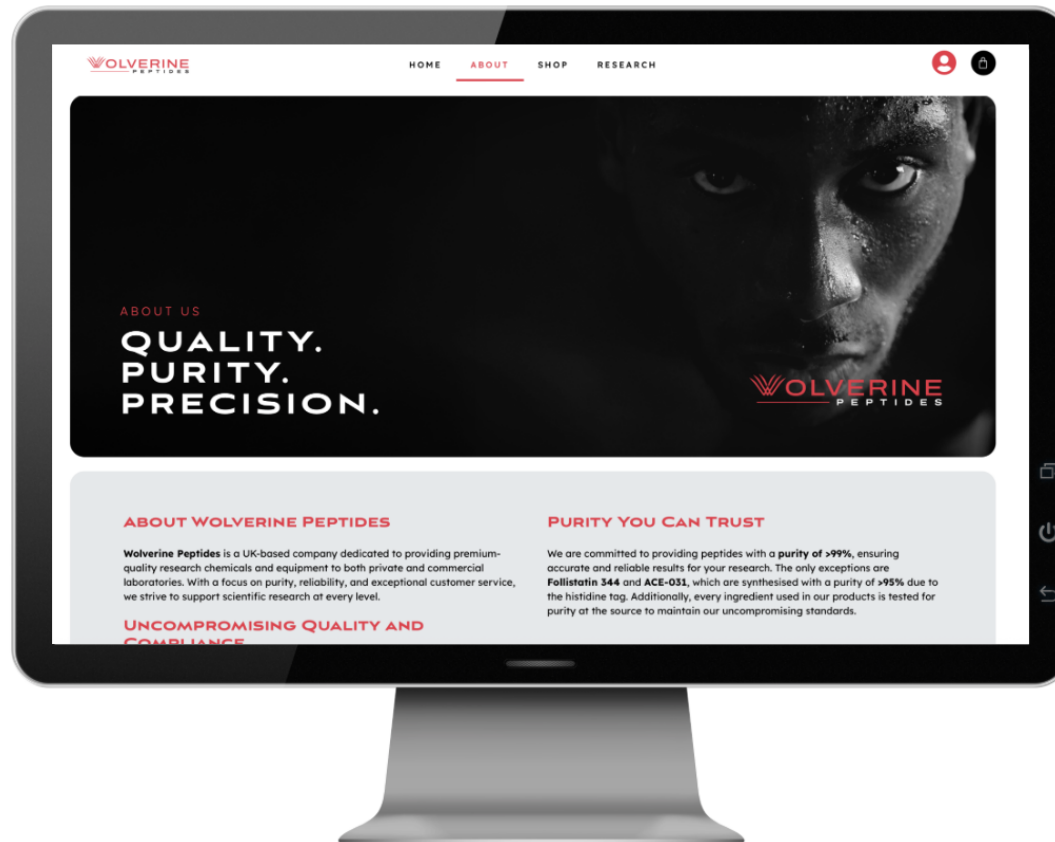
WOLVERINE PEPTIDES

HOME ABOUT SHOP RESEARCH

ABOUT US

QUALITY.
PURITY.
PRECISION.

WOLVERINE PEPTIDES

About Wolverine Peptides

Wolverine Peptides is a UK-based company dedicated to providing premium-quality research chemicals and equipment to both private and commercial laboratories. With a focus on purity, reliability, and exceptional customer service, we strive to support scientific research at every level.

Uncompromising Quality and Compliance

Purity You Can Trust

We are committed to providing peptides with a purity of >99%, ensuring accurate and reliable results for your research. The only exceptions are Follistatin 344 and ACE-031, which are synthesised with a purity of >95% due to the histidine tag. Additionally, every ingredient used in our products is tested for purity at the source to maintain our uncompromising standards.